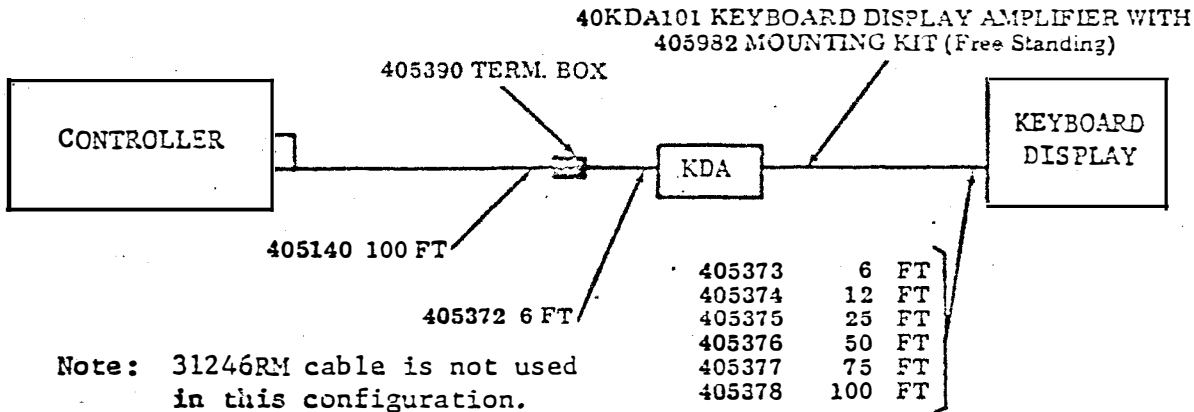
40KDA101 KEYBOARD DISPLAY AMPLIFIER WITH 405982 MOUNTING KIT (Free Standing)

405390 TERM. BOX

CONTROLLER

KDA

KEYBOARD DISPLAY

405140 100 FT

405372 6 FT

| | |
|---|---|
| 405373 | 6 FT |
| 405374 | 12 FT |
| 405375 | 25 FT |
| 405376 | 50 FT |
| 405377 | 75 FT |
| 405378 | 100 FT |

Note: 31246RM cable is not used in this configuration.